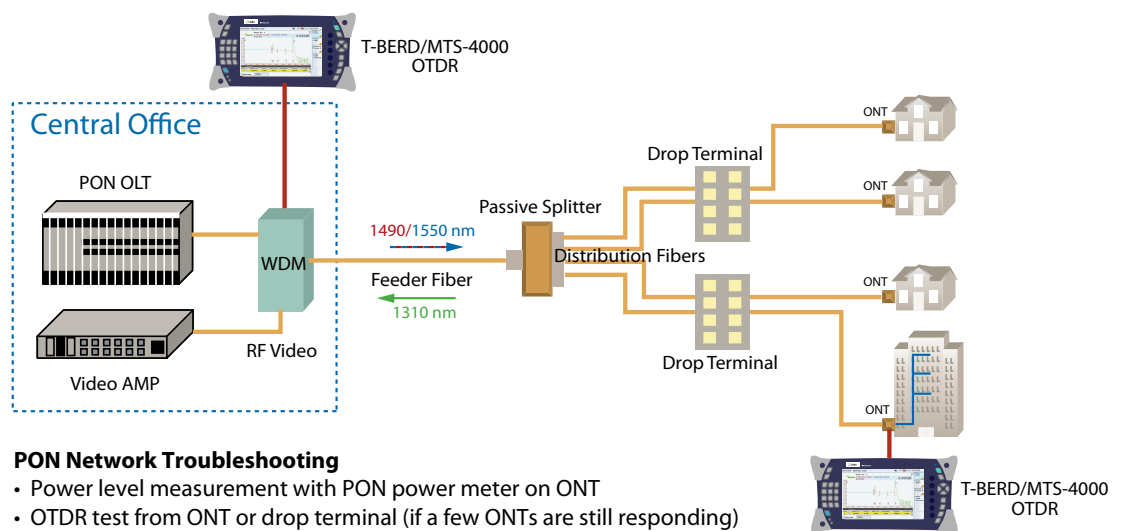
T-BERD/MTS-4000
OTDR

Central Office

PON OLT

WDM

Video AMP

RF Video

1490/1550 nm

Feeder Fiber

1310 nm

Passive Splitter

Distribution Fibers

Drop Terminal

Drop Terminal

ONT

ONT

ONT

ONT

T-BERD/MTS-4000
OTDR

**PON Network Troubleshooting**
• Power level measurement with PON power meter on ONT
• OTDR test from ONT or drop terminal (if a few ONTs are still responding)